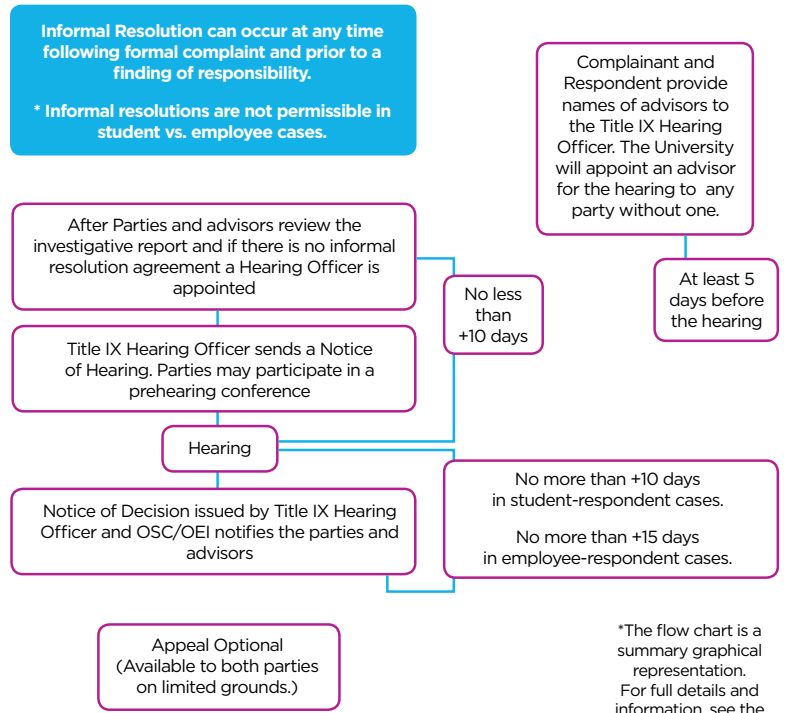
Informal Resolution can occur at any time following formal complaint and prior to a finding of responsibility.

* Informal resolutions are not permissible in student vs. employee cases.

Complainant and Respondent provide names of advisors to the Title IX Hearing Officer. The University will appoint an advisor for the hearing to any party without one.

After Parties and advisors review the investigative report and if there is no informal resolution agreement a Hearing Officer is appointed

No less than +10 days

At least 5 days before the hearing

Title IX Hearing Officer sends a Notice of Hearing. Parties may participate in a prehearing conference

Hearing

Notice of Decision issued by Title IX Hearing Officer and OSC/OEI notifies the parties and advisors

No more than +10 days in student-respondent cases.

No more than +15 days in employee-respondent cases.

Appeal Optional (Available to both parties on limited grounds.)

*The flow chart is a summary graphical representation. For full details and information, see the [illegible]